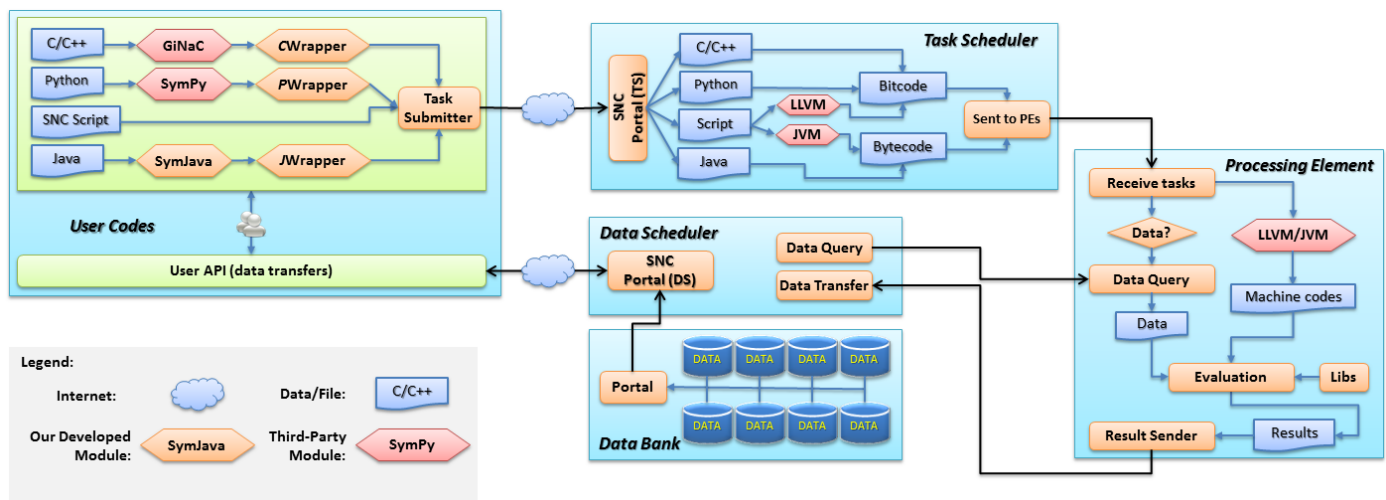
C/C++
GiNaC
CWrapper
Python
SymPy
PWrapper
Task Submitter
SNC Script
Java
SymJava
JWrapper
User Codes
User API (data transfers)

Task Scheduler
SNC Portal (TS)
C/C++
Python
Script
Java
LLVM
JVM
Bitcode
Bytecode
Sent to PEs

Data Scheduler
SNC Portal (DS)
Data Query
Data Transfer

Data Bank
Portal
DATA
DATA
DATA
DATA
DATA
DATA
DATA
DATA

Processing Element
Receive tasks
Data?
LLVM/JVM
Data Query
Machine codes
Data
Evaluation
Libs
Result Sender
Results

Legend:
Internet:
Data/File:
C/C++
Our Developed Module:
SymJava
Third-Party Module:
SymPy